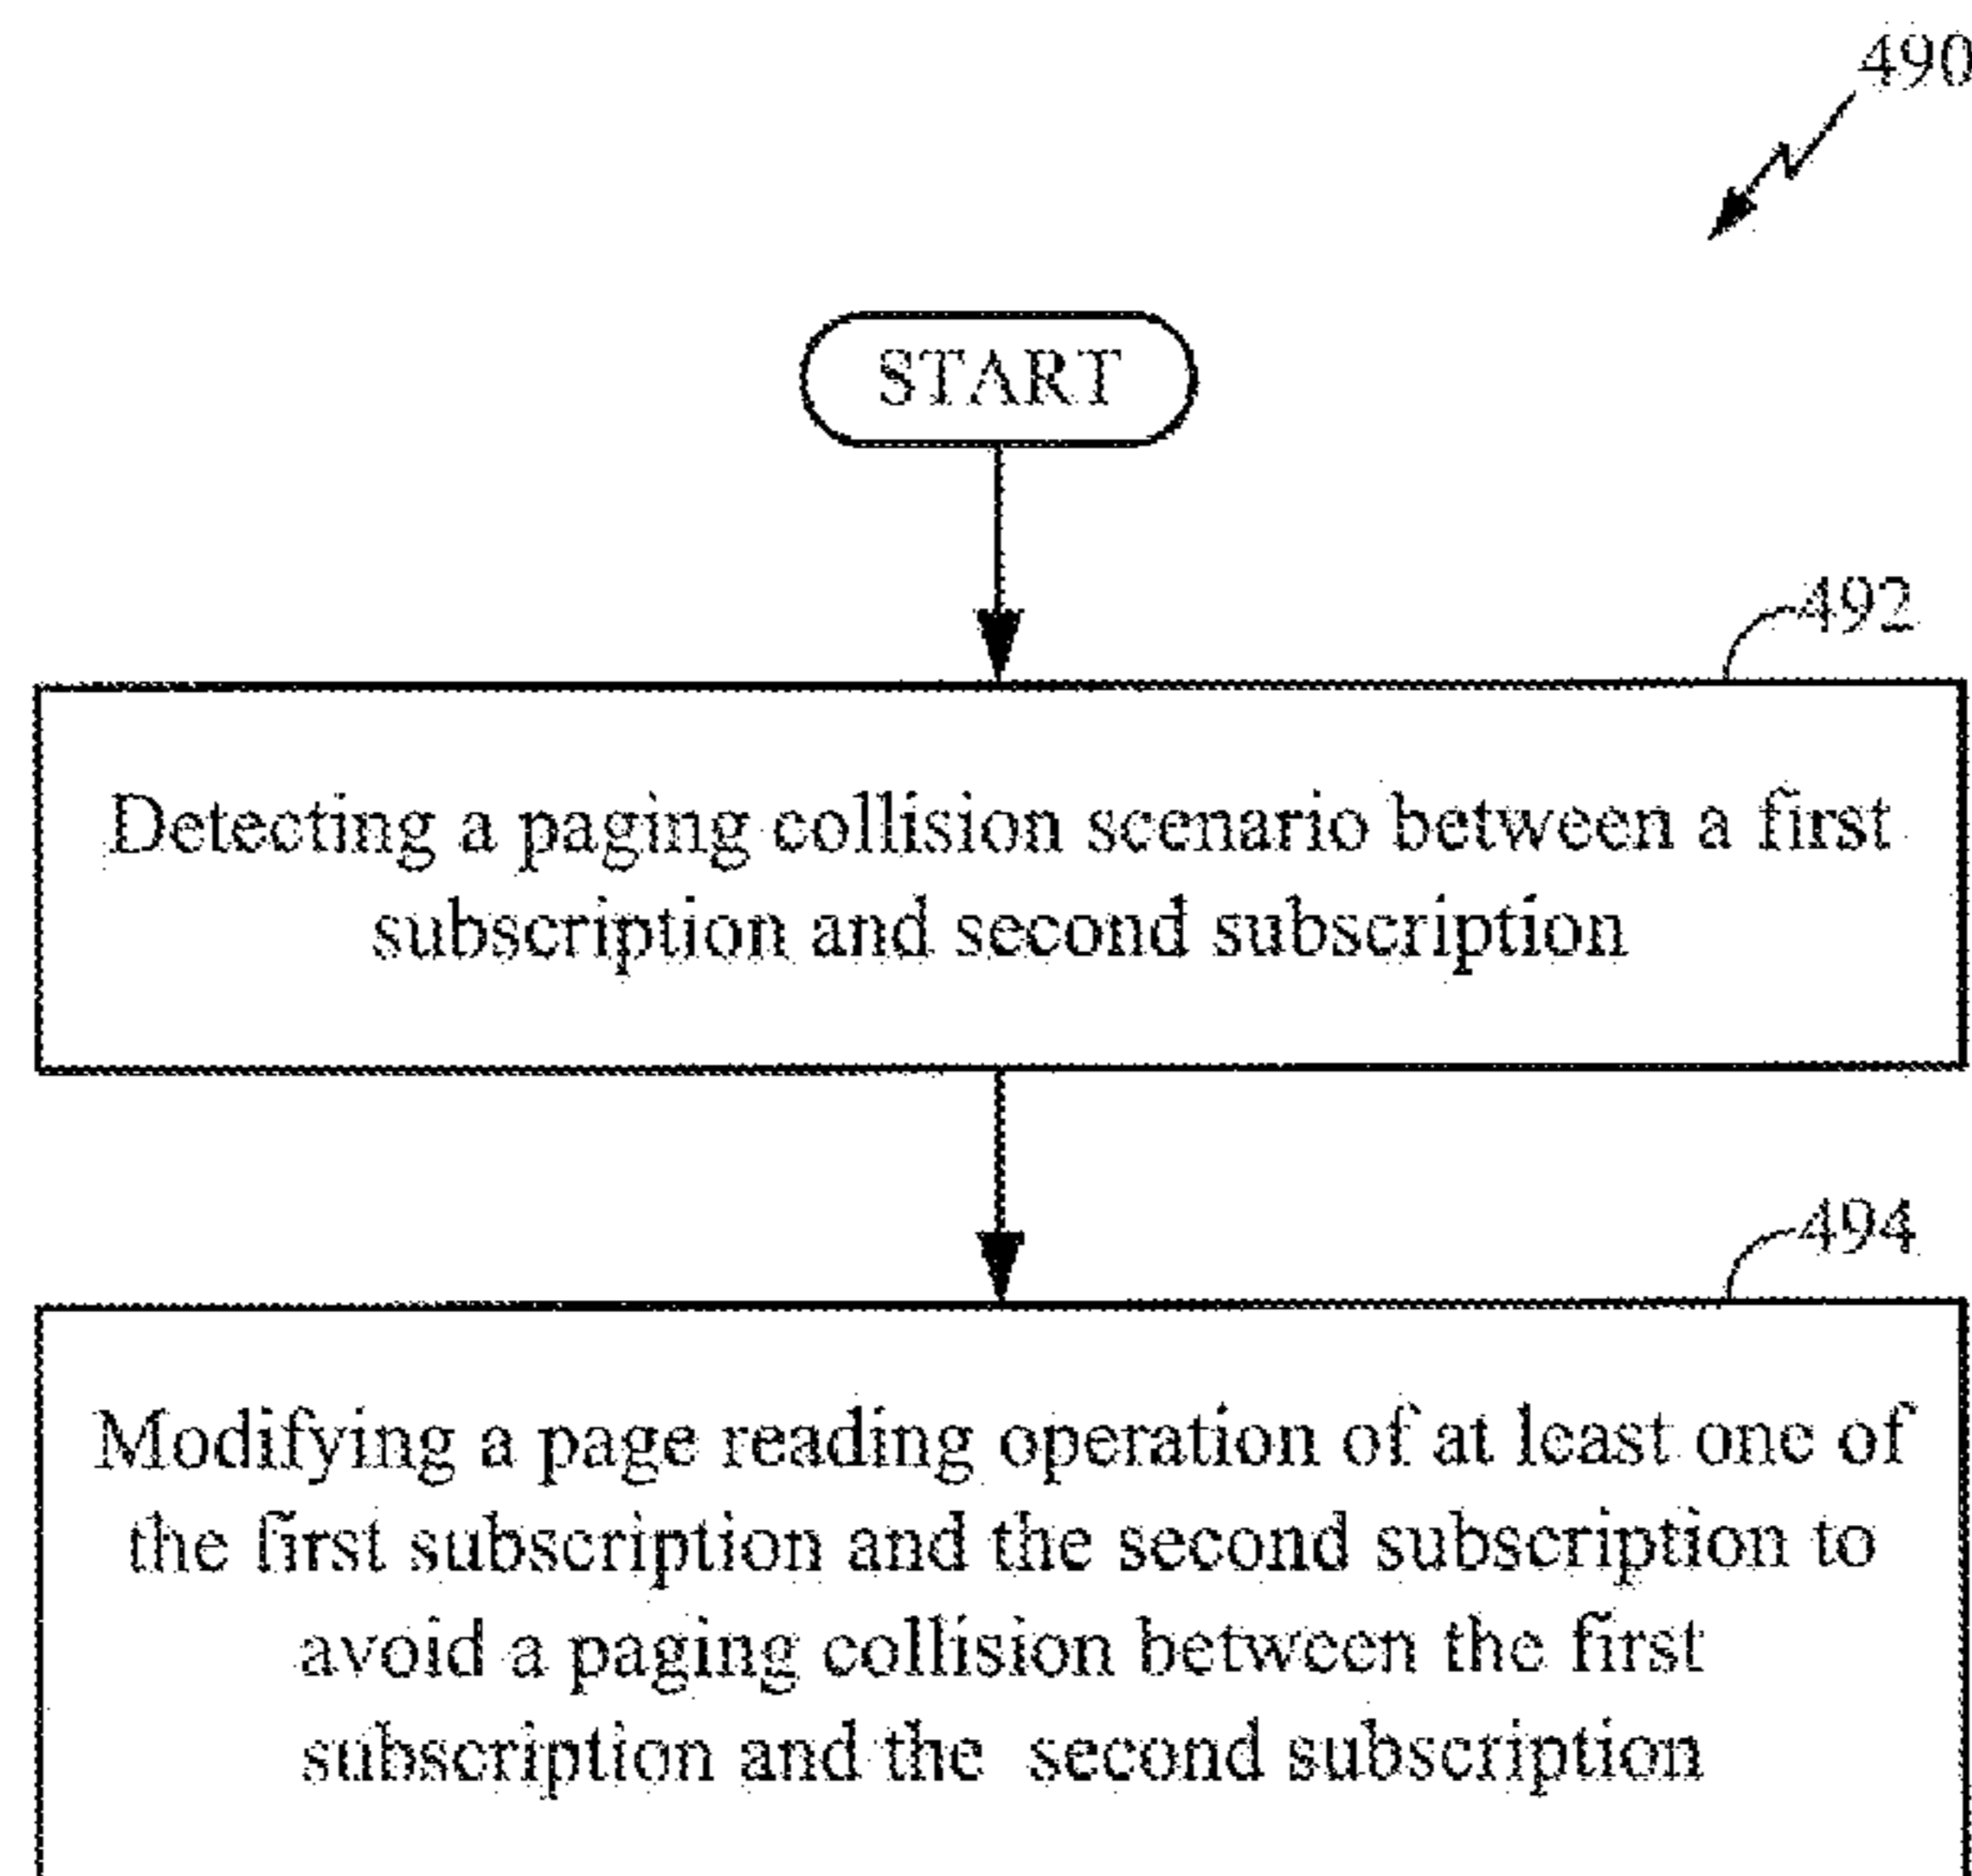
490

START

492

Detecting a paging collision scenario between a first subscription and second subscription

494

Modifying a page reading operation of at least one of the first subscription and the second subscription to avoid a paging collision between the first subscription and the second subscription